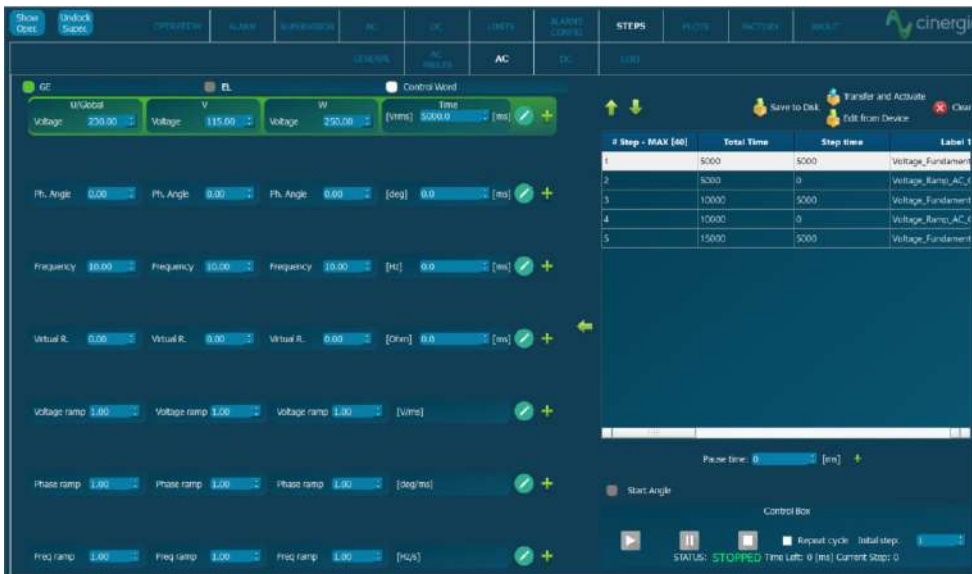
Show Opec | Undock Super. | OPERATION | ALARM | SUPERVISION | AC | DC | LIMITS | ALARMS CONFIG | STEPS | PLOTS | FACTORY | ABOUT

cinergi

GENERAL | AC PHASES | AC | DC | LOG

GE | EL | Control Word

U/Global | V | W | Time

Voltage 230.00 | Voltage 115.00 | Voltage 230.00 | [Vrms] 5000.0 [ms]

Ph. Angle 0.00 | Ph. Angle 0.00 | Ph. Angle 0.00 | [deg] 0.0 [ms]

Frequency 50.00 | Frequency 50.00 | Frequency 50.00 | [Hz] 0.0 [ms]

Virtual R. 0.00 | Virtual R. 0.00 | Virtual R. 0.00 | [Ohm] 0.0 [ms]

Voltage ramp 1.00 | Voltage ramp 1.00 | Voltage ramp 1.00 | [V/ms]

Phase ramp 1.00 | Phase ramp 1.00 | Phase ramp 1.00 | [deg/ms]

Freq ramp 1.00 | Freq ramp 1.00 | Freq ramp 1.00 | [Hz/s]

Save to Disk | Transfer and Activate | Edit from Device | Clear

| # Step - MAX [40] | Total Time | Step time | Label 1 |
|---|---|---|---|
| 1 | 5000 | 5000 | Voltage_Fundament |
| 2 | 5000 | 0 | Voltage_Ramp_AC_( |
| 3 | 10000 | 5000 | Voltage_Fundament |
| 4 | 10000 | 0 | Voltage_Ramp_AC_( |
| 5 | 15000 | 5000 | Voltage_Fundament |

Pause time: 0 [ms]

Start Angle

Control Box

Repeat cycle Initial step: 1

STATUS: STOPPED Time Left: 0 [ms] Current Step: 0